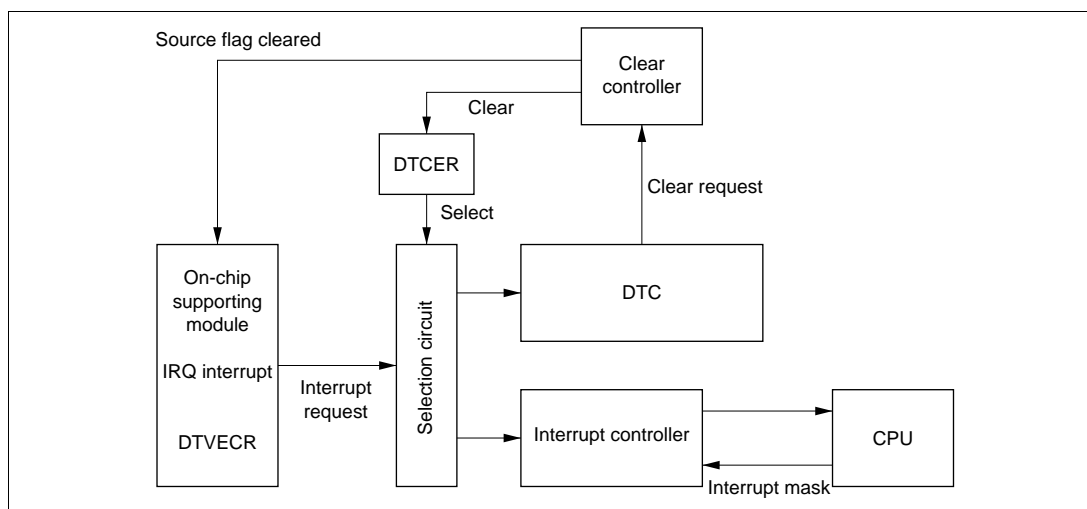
Source flag cleared

Clear controller

Clear

DTCER

Clear request

Select

On-chip supporting module

IRQ interrupt

DTVECR

Interrupt request

Selection circuit

DTC

Interrupt controller

CPU

Interrupt mask